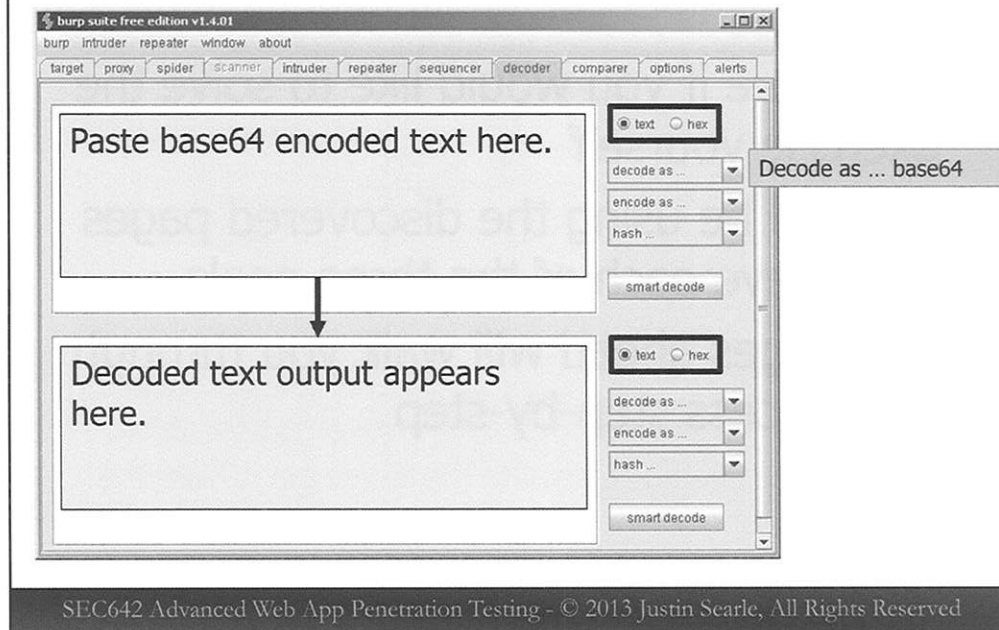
burp suite free edition v1.4.01

burp intruder repeater window about

target proxy spider scanner intruder repeater sequencer decoder comparer options alerts

Paste base64 encoded text here.

text hex

decode as ...

Decode as … base64

encode as ...

hash ...

smart decode

Decoded text output appears here.

text hex

decode as ...

encode as ...

hash ...

smart decode

SEC642 Advanced Web App Penetration Testing - © 2013 Justin Searle, All Rights Reserved